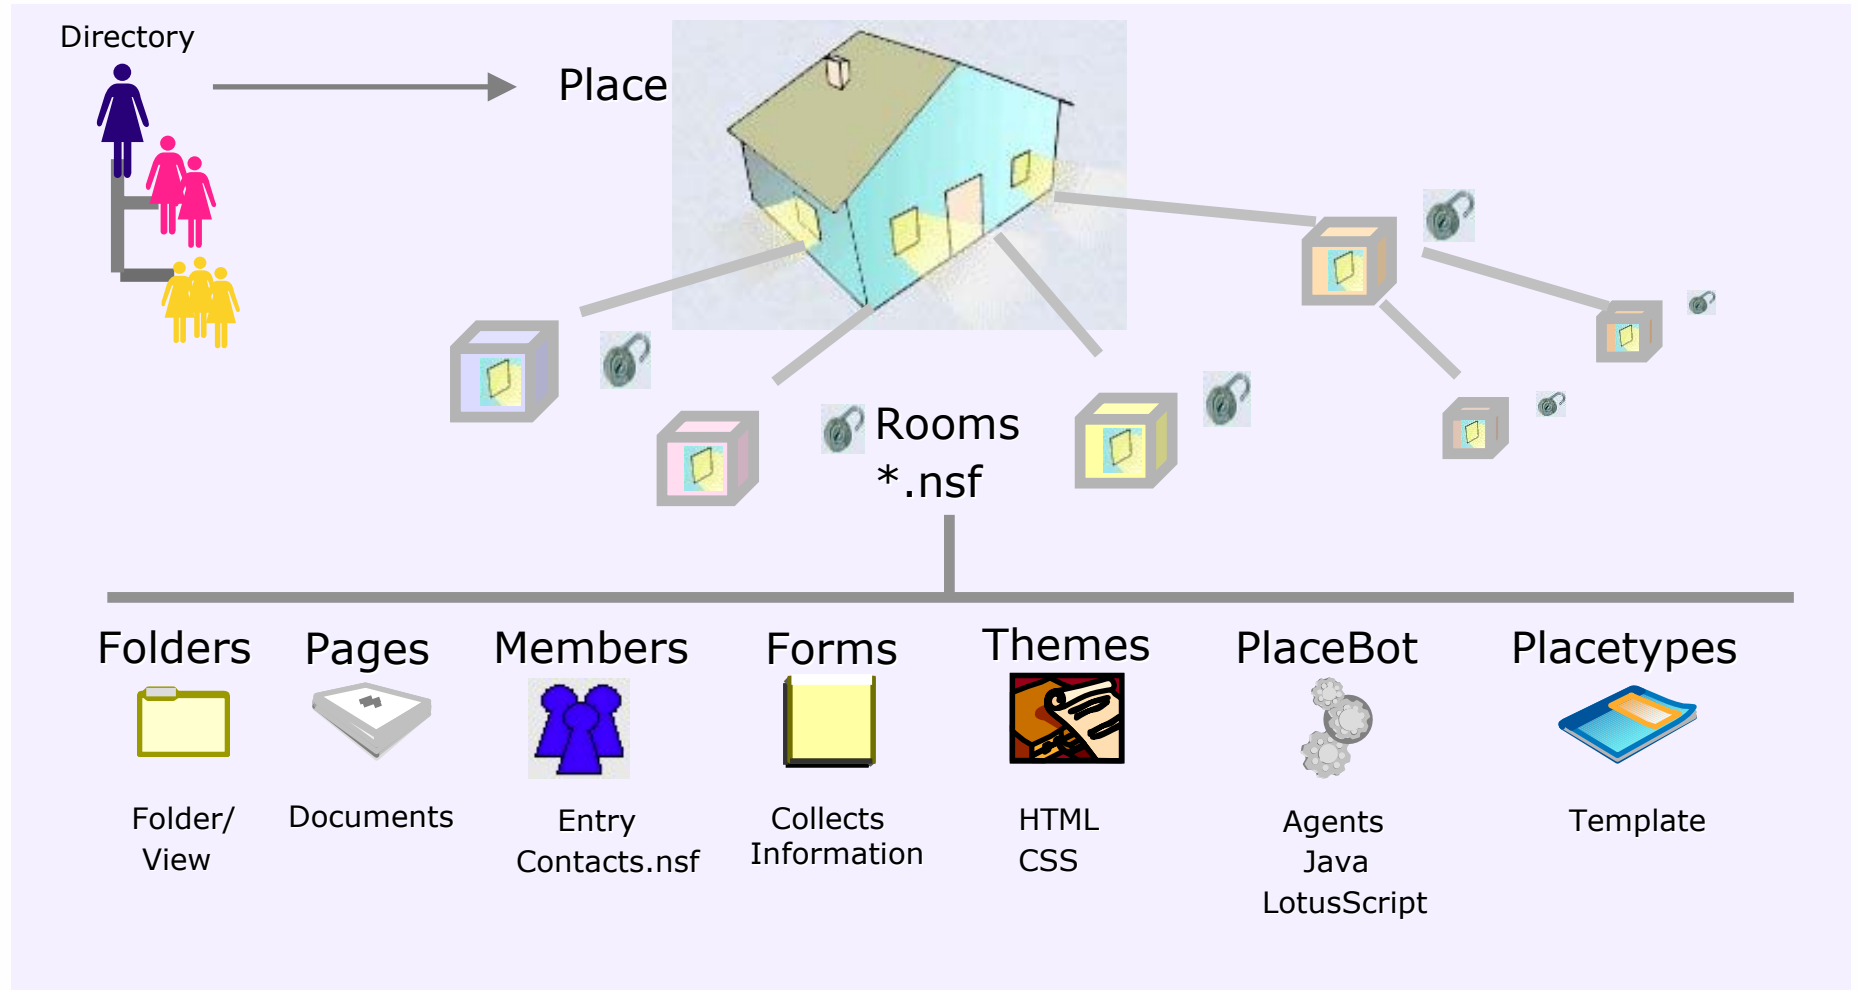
Directory

Place

Rooms
*.nsf

Folders

Folder/
View

Pages

Documents

Members

Entry
Contacts.nsf

Forms

Collects
Information

Themes

HTML
CSS

PlaceBot

Agents
Java
LotusScript

Placetypes

Template